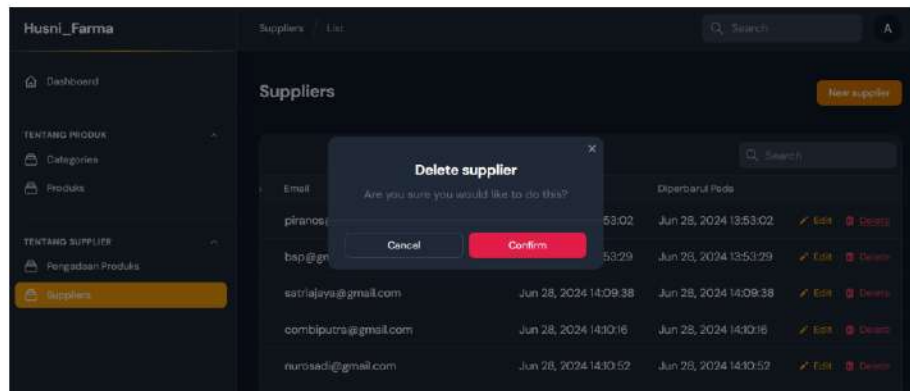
Husni_Farma

Suppliers / List

Search

A

Dashboard

TENTANG PRODUK

Categories

Produks

TENTANG SUPPLIER

Pengadaan Produks

Suppliers

Suppliers

New supplier

Search

Delete supplier

Are you sure you would like to do this?

Cancel

Confirm

Email

Diperbarui Pada

piranos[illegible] 53:02 Jun 28, 2024 13:53:02 Edit Delete

bsp@gr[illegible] 53:29 Jun 28, 2024 13:53:29 Edit Delete

satriajaya@gmail.com Jun 28, 2024 14:09:38 Jun 28, 2024 14:09:38 Edit Delete

combiputra@gmail.com Jun 28, 2024 14:10:16 Jun 28, 2024 14:10:16 Edit Delete

nurosadi@gmail.com Jun 28, 2024 14:10:52 Jun 28, 2024 14:10:52 Edit Delete